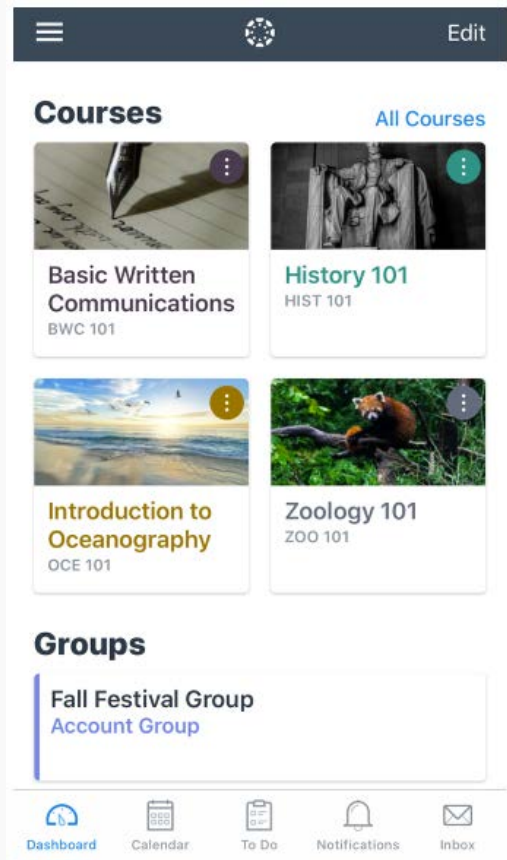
Edit

Courses

All Courses

Basic Written Communications
BWC 101

History 101
HIST 101

Introduction to Oceanography
OCE 101

Zoology 101
ZOO 101

Groups

Fall Festival Group
Account Group

Dashboard
Calendar
To Do
Notifications
Inbox